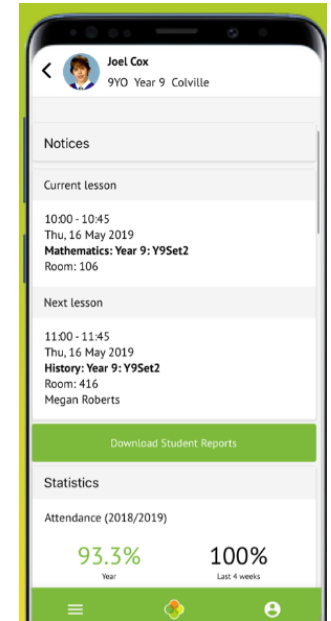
Joel Cox
9YO Year 9 Colville

Notices

Current lesson

10:00 - 10:45
Thu, 16 May 2019
Mathematics: Year 9: Y9Set2
Room: 106

Next lesson

11:00 - 11:45
Thu, 16 May 2019
History: Year 9: Y9Set2
Room: 416
Megan Roberts

Download Student Reports

Statistics

Attendance (2018/2019)

93.3%
Year

100%
Last 4 weeks